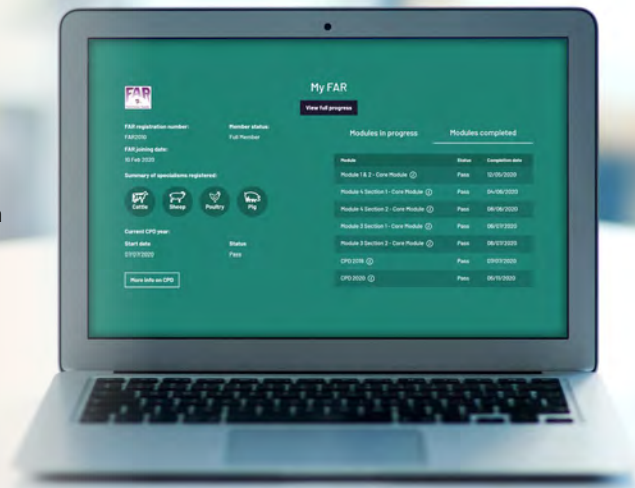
FAR

My FAR

View full progress

FAR registration number:
FAR2010

Member status:
Full Member

FAR joining date:
16 Feb 2020

Summary of specialisms registered:

Cattle Sheep Poultry Pig

Current CPD year:

Start date
07/07/2020

Status
Pass

More info on CPD

Modules in progress

Modules completed

| Module | Status | Completion date |
|---|---|---|
| Module 1 & 2 - Core Module | Pass | 12/05/2020 |
| Module 4 Section 1 - Core Module | Pass | 04/06/2020 |
| Module 4 Section 2 - Core Module | Pass | 08/06/2020 |
| Module 3 Section 1 - Core Module | Pass | 08/07/2020 |
| Module 3 Section 2 - Core Module | Pass | 08/07/2020 |
| CPD 2019 | Pass | 07/07/2020 |
| CPD 2020 | Pass | 08/10/2020 |